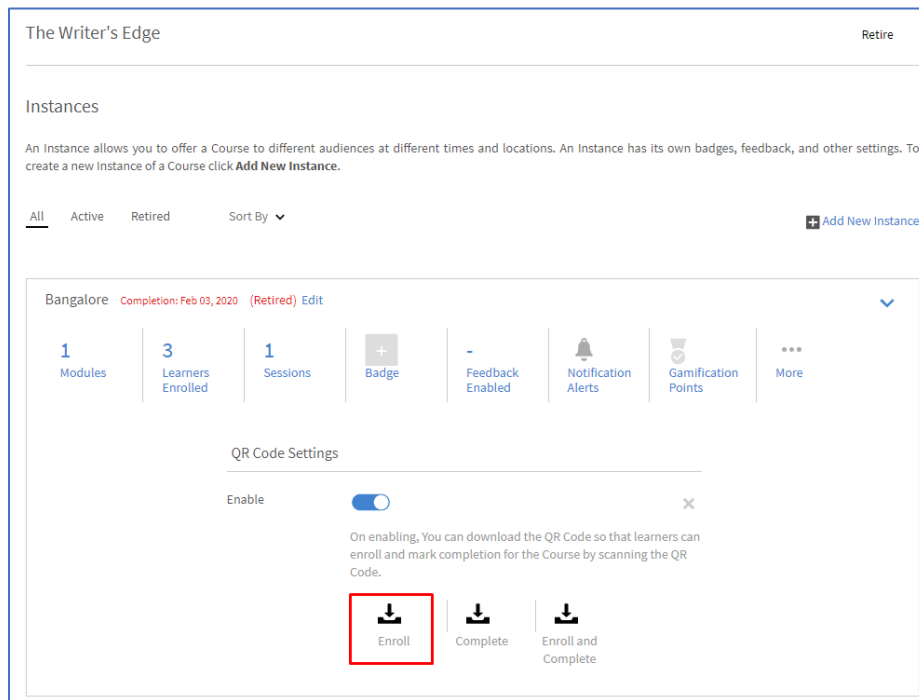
The Writer's Edge

Retire

Instances

An Instance allows you to offer a Course to different audiences at different times and locations. An Instance has its own badges, feedback, and other settings. To create a new Instance of a Course click **Add New Instance.**

All Active Retired Sort By

Add New Instance

Bangalore Completion: Feb 03, 2020 (Retired) Edit

1 Modules

3 Learners Enrolled

1 Sessions

Badge

- Feedback Enabled

Notification Alerts

Gamification Points

More

QR Code Settings

Enable

On enabling, You can download the QR Code so that learners can enroll and mark completion for the Course by scanning the QR Code.

Enroll

Complete

Enroll and Complete